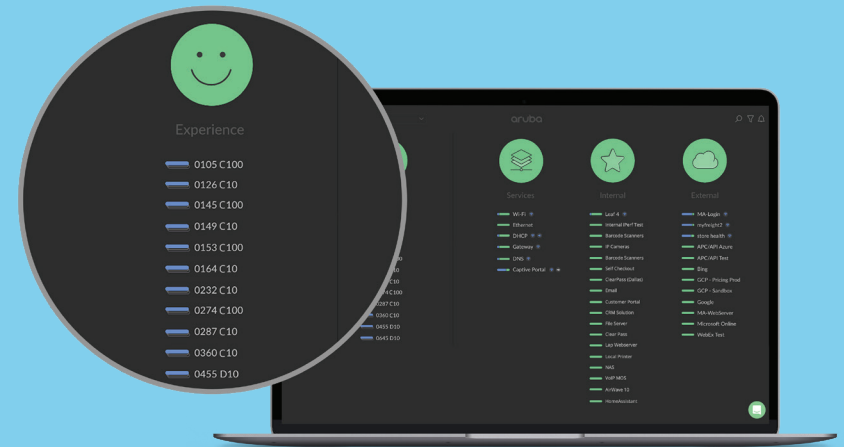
Experience

0105 C100
0126 C10
0145 C100
0149 C10
0153 C100
0164 C10
0232 C10
0274 C100
0287 C10
0360 C10
0455 D10

aruba

30
30
74 C100
0287 C10
0360 C10
0455 D10
0645 D10

Services
Wi-Fi
Ethernet
DHCP
Gateway
DNS
Captive Portal

Internal
Leaf 4
Internal IPerf Test
Barcode Scanners
IP Cameras
Barcode Scanners
Self Checkout
ClearPass (Dallas)
Email
Customer Portal
CRM Solution
File Server
Clear Pass
Lap Webserver
Local Printer
NAS
VoIP MOS
AirWave 15
HomeAssistant

External
MA-Login
myfreight2
store health
APIC/API Azure
APIC/API Test
Bing
GCP - Pricing Prod
GCP - Sandbox
Google
MA-WebServer
Microsoft Online
WebEx Test